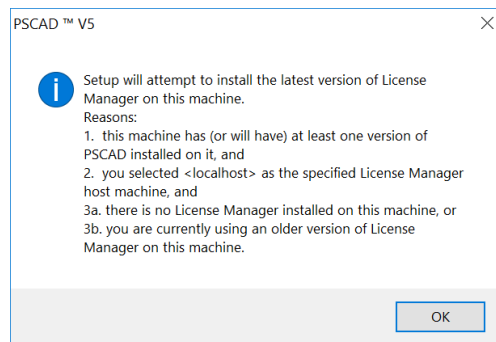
PSCAD ™ V5

Setup will attempt to install the latest version of License Manager on this machine.
Reasons:
1. this machine has (or will have) at least one version of PSCAD installed on it, and
2. you selected <localhost> as the specified License Manager host machine, and
3a. there is no License Manager installed on this machine, or
3b. you are currently using an older version of License Manager on this machine.

OK